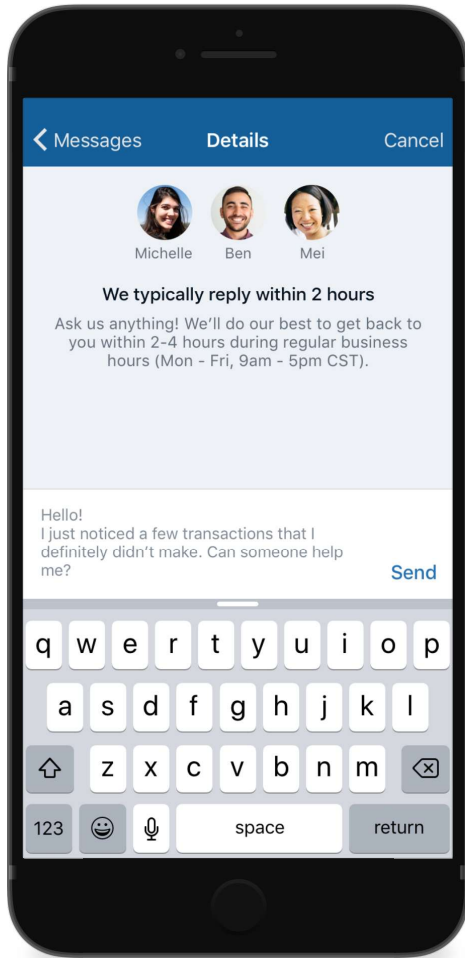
Messages Details Cancel

Michelle Ben Mei

We typically reply within 2 hours

Ask us anything! We'll do our best to get back to you within 2-4 hours during regular business hours (Mon - Fri, 9am - 5pm CST).

Hello!
I just noticed a few transactions that I definitely didn't make. Can someone help me?

Send

q w e r t y u i o p
a s d f g h j k l
z x c v b n m
123 space return